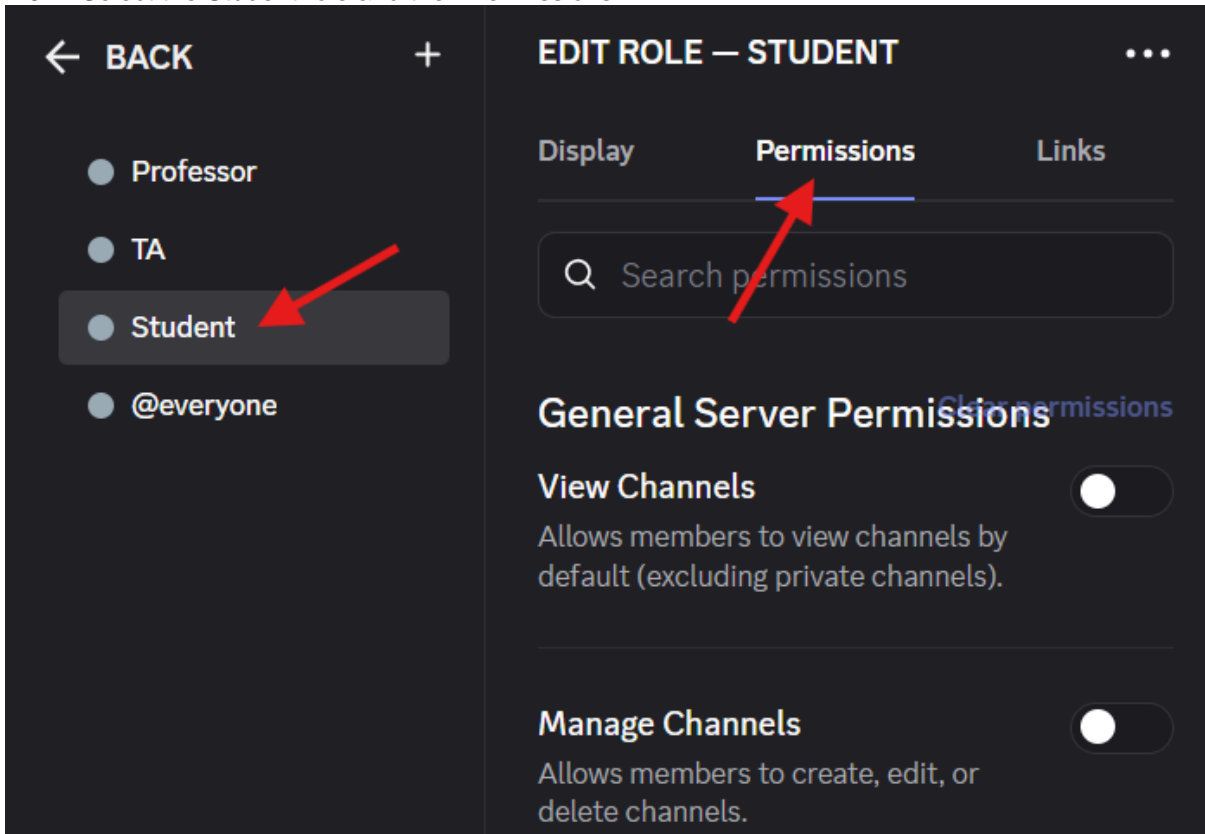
BACK

Professor

TA

Student

@everyone

EDIT ROLE — STUDENT

Display

Permissions

Links

Search permissions

General Server Permissions

Clear permissions

View Channels

Allows members to view channels by default (excluding private channels).

Manage Channels

Allows members to create, edit, or delete channels.